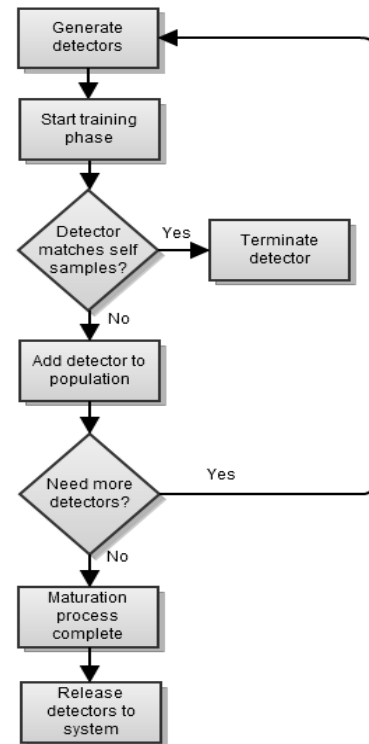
Generate detectors

Start training phase

Detector matches self samples?

Yes

Terminate detector

No

Add detector to population

Need more detectors?

Yes

No

Maturation process complete

Release detectors to system